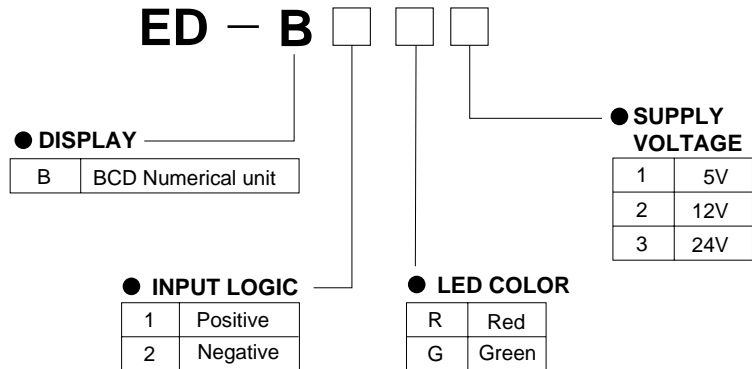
ED − B

● DISPLAY

| B | BCD Numerical unit |
|---|---|

● SUPPLY VOLTAGE

| 1 | 5V |
|---|---|
| 2 | 12V |
| 3 | 24V |

● INPUT LOGIC

| 1 | Positive |
|---|---|
| 2 | Negative |

● LED COLOR

| R | Red |
|---|---|
| G | Green |